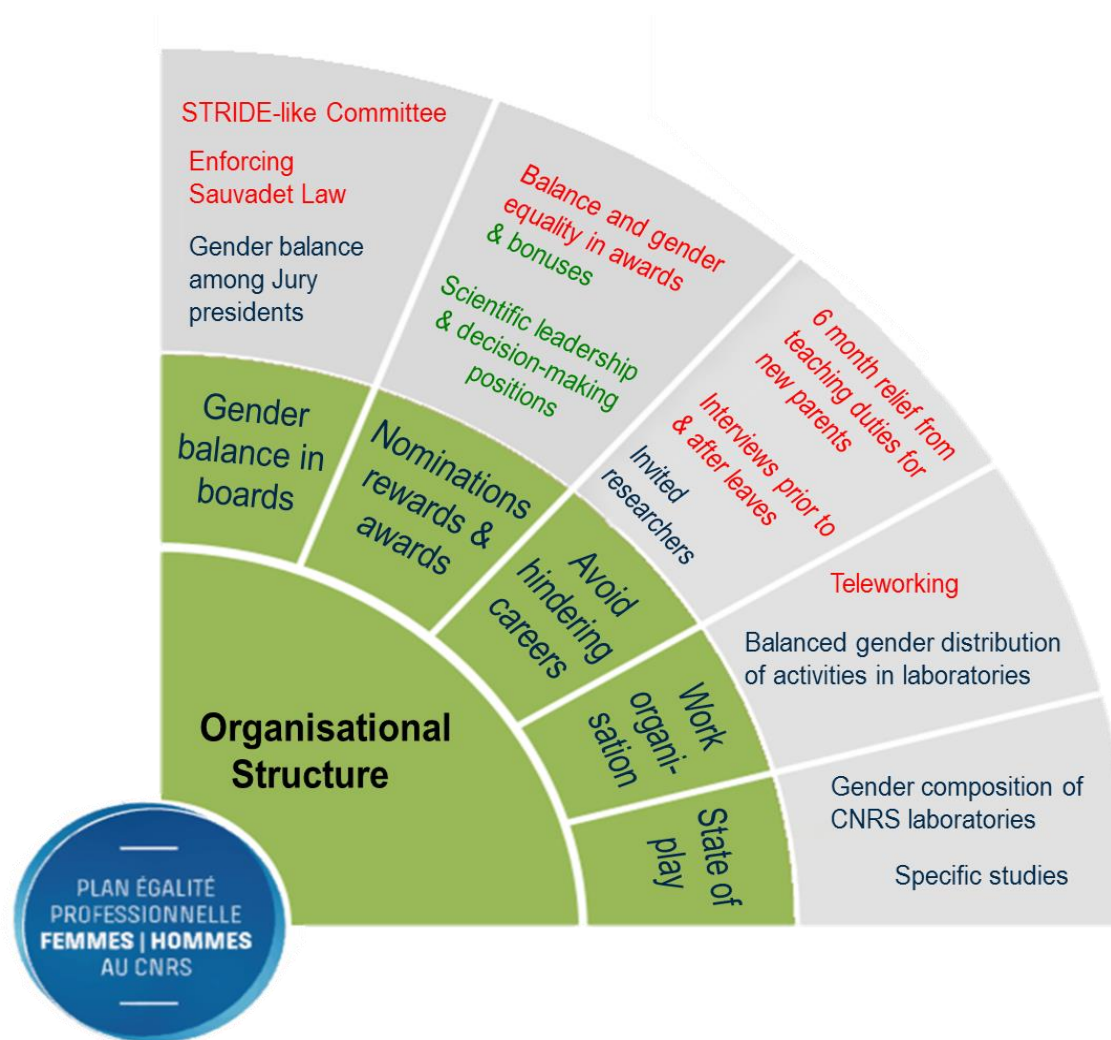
STRIDE-like Committee

Enforcing Sauvadet Law

Gender balance among Jury presidents

Balance and gender equality in awards & bonuses

Scientific leadership & decision-making positions

6 month relief from teaching duties for new parents

Interviews prior to & after leaves

Invited researchers

Teleworking

Balanced gender distribution of activities in laboratories

Gender composition of CNRS laboratories

Specific studies

Gender balance in boards

Nominations rewards & awards

Avoid hindering careers

Work organisation

State of play

Organisational Structure

PLAN ÉGALITÉ PROFESSIONNELLE FEMMES | HOMMES AU CNRS